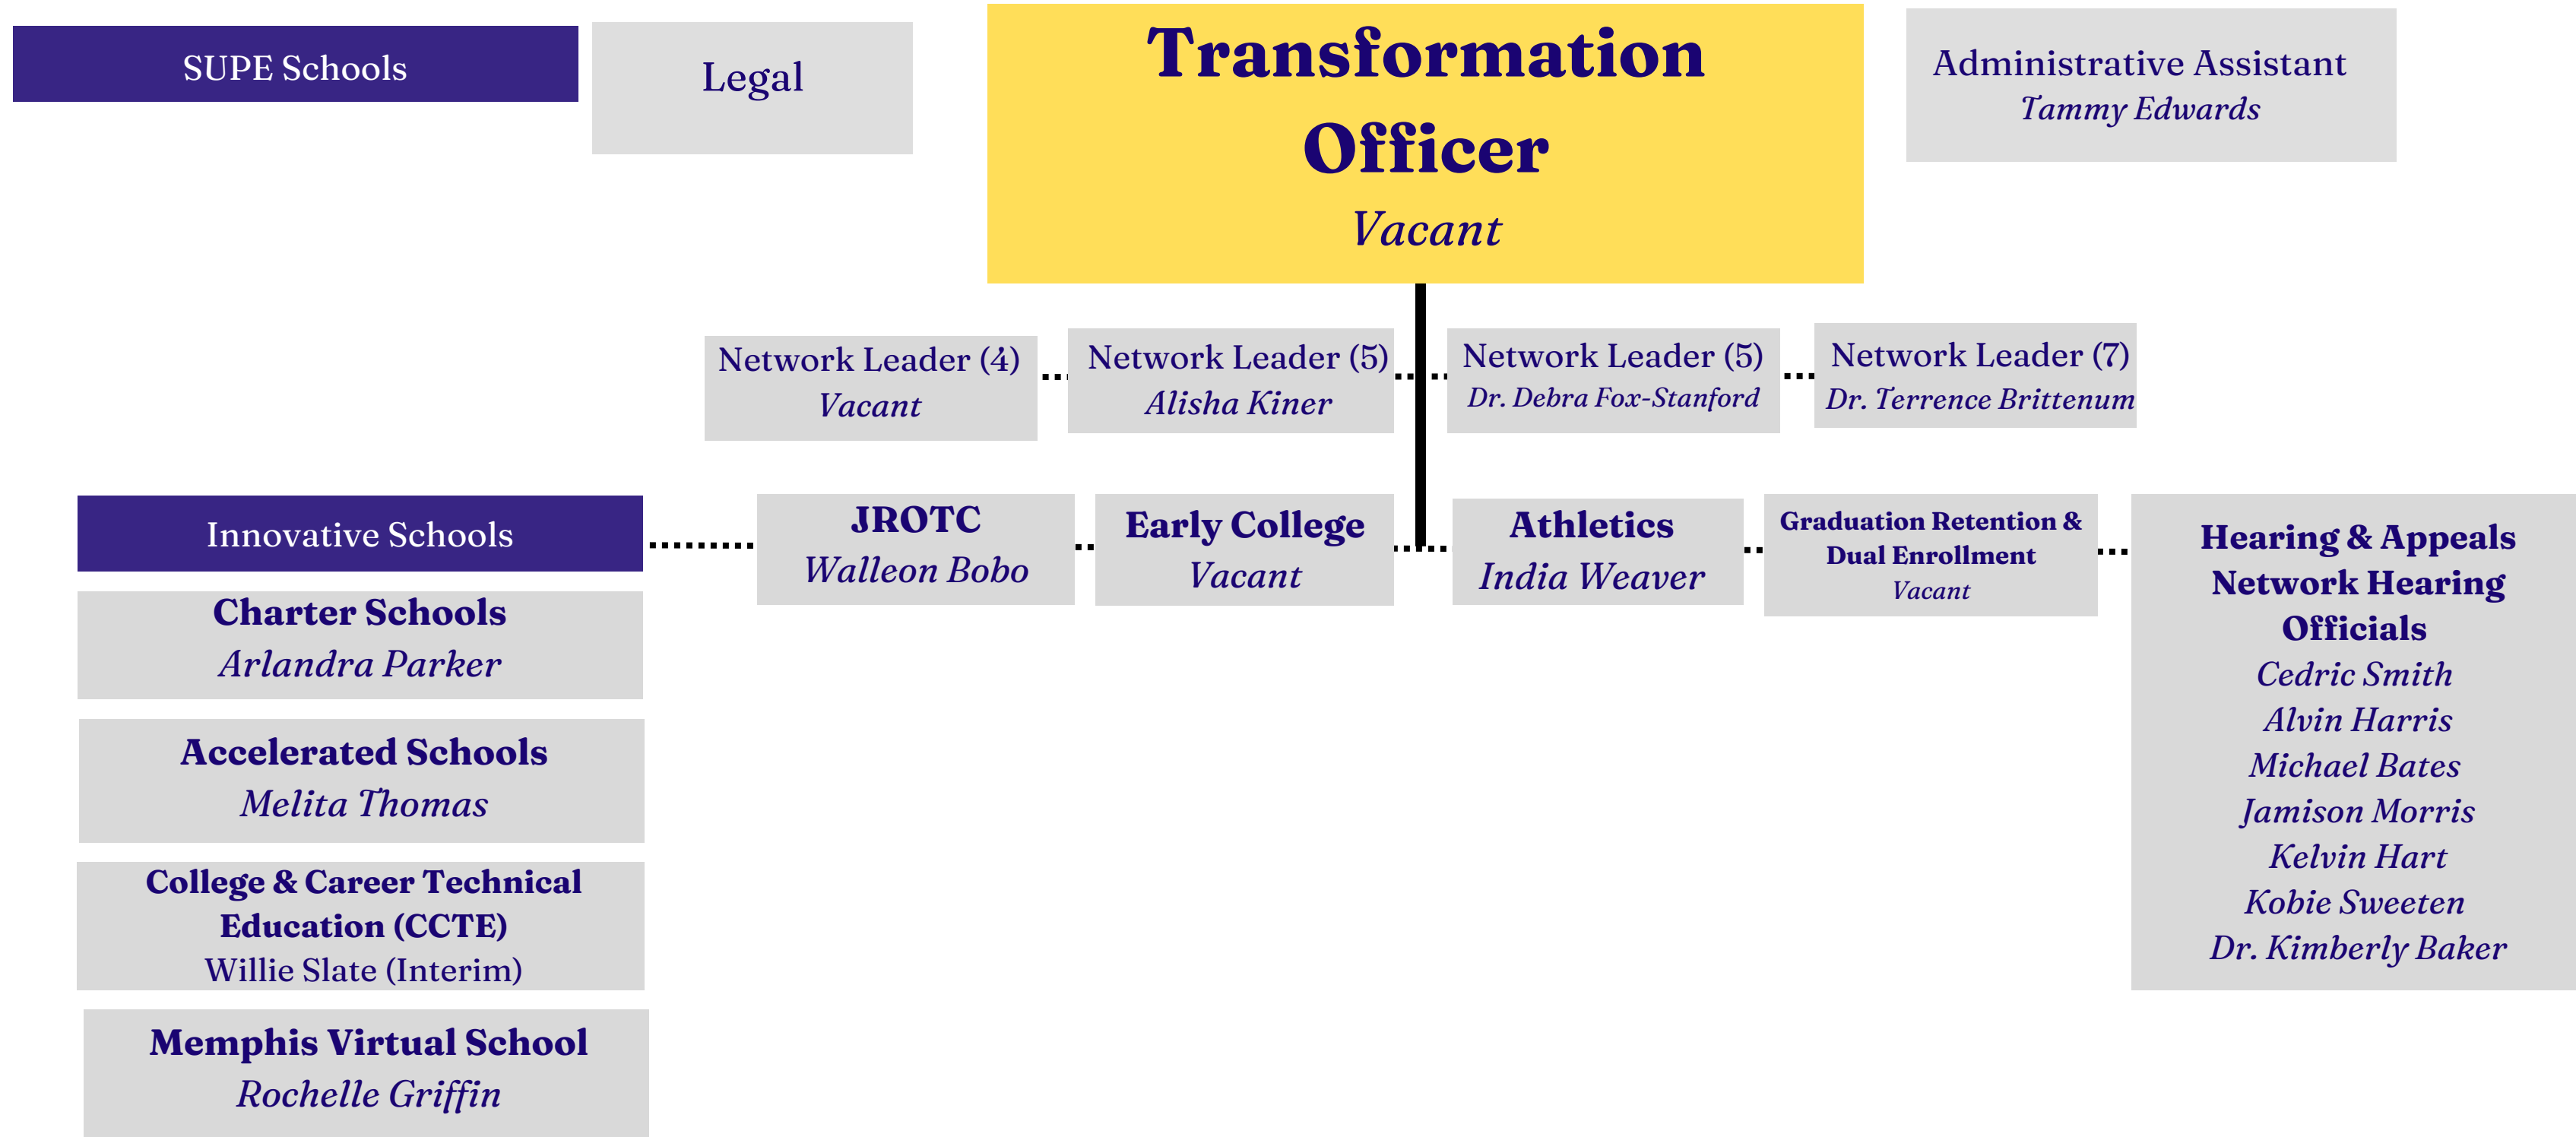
SUPE Schools

Legal

Transformation Officer
Vacant

Administrative Assistant
Tammy Edwards

Network Leader (4)
Vacant

Network Leader (5)
Alisha Kiner

Network Leader (5)
Dr. Debra Fox-Stanford

Network Leader (7)
Dr. Terrence Brittenum

Innovative Schools

JROTC
Walleon Bobo

Early College
Vacant

Athletics
India Weaver

Graduation Retention & Dual Enrollment
Vacant

Hearing & Appeals Network Hearing Officials
Cedric Smith
Alvin Harris
Michael Bates
Jamison Morris
Kelvin Hart
Kobie Sweeten
Dr. Kimberly Baker

Charter Schools
Arlandra Parker

Accelerated Schools
Melita Thomas

College & Career Technical Education (CCTE)
Willie Slate (Interim)

Memphis Virtual School
Rochelle Griffin